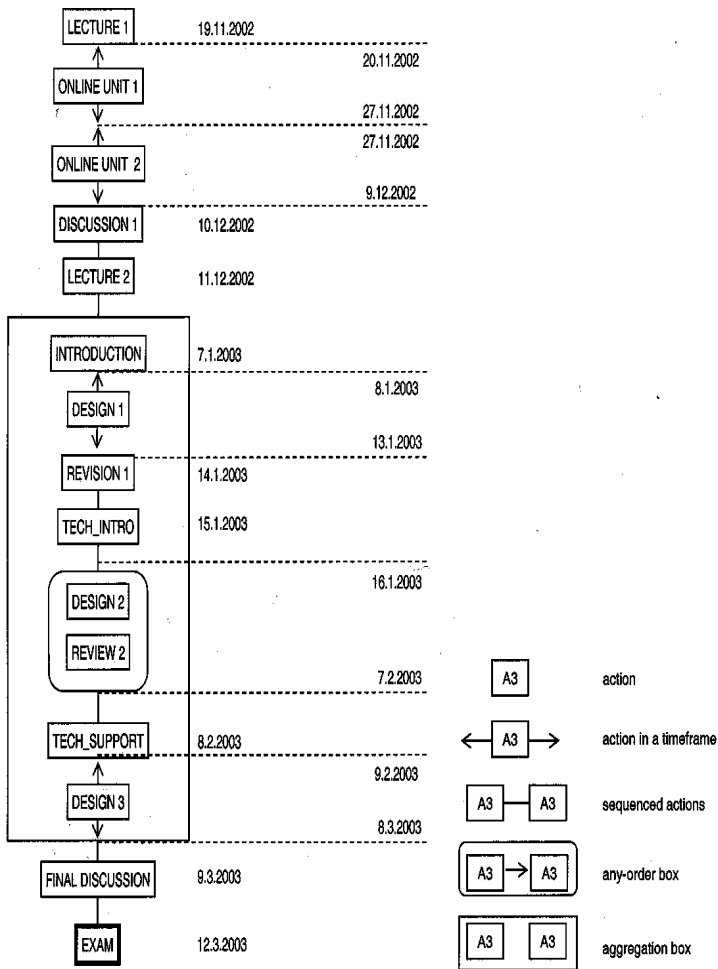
LECTURE 1 19.11.2002

20.11.2002

ONLINE UNIT 1

27.11.2002

27.11.2002

ONLINE UNIT 2

9.12.2002

DISCUSSION 1 10.12.2002

LECTURE 2 11.12.2002

INTRODUCTION 7.1.2003

8.1.2003

DESIGN 1

13.1.2003

REVISION 1 14.1.2003

TECH_INTRO 15.1.2003

16.1.2003

DESIGN 2

REVIEW 2

7.2.2003

TECH_SUPPORT 8.2.2003

9.2.2003

DESIGN 3

8.3.2003

FINAL DISCUSSION 9.3.2003

EXAM 12.3.2003

A3 action

A3 action in a timeframe

A3 A3 sequenced actions

A3 A3 any-order box

A3 A3 aggregation box